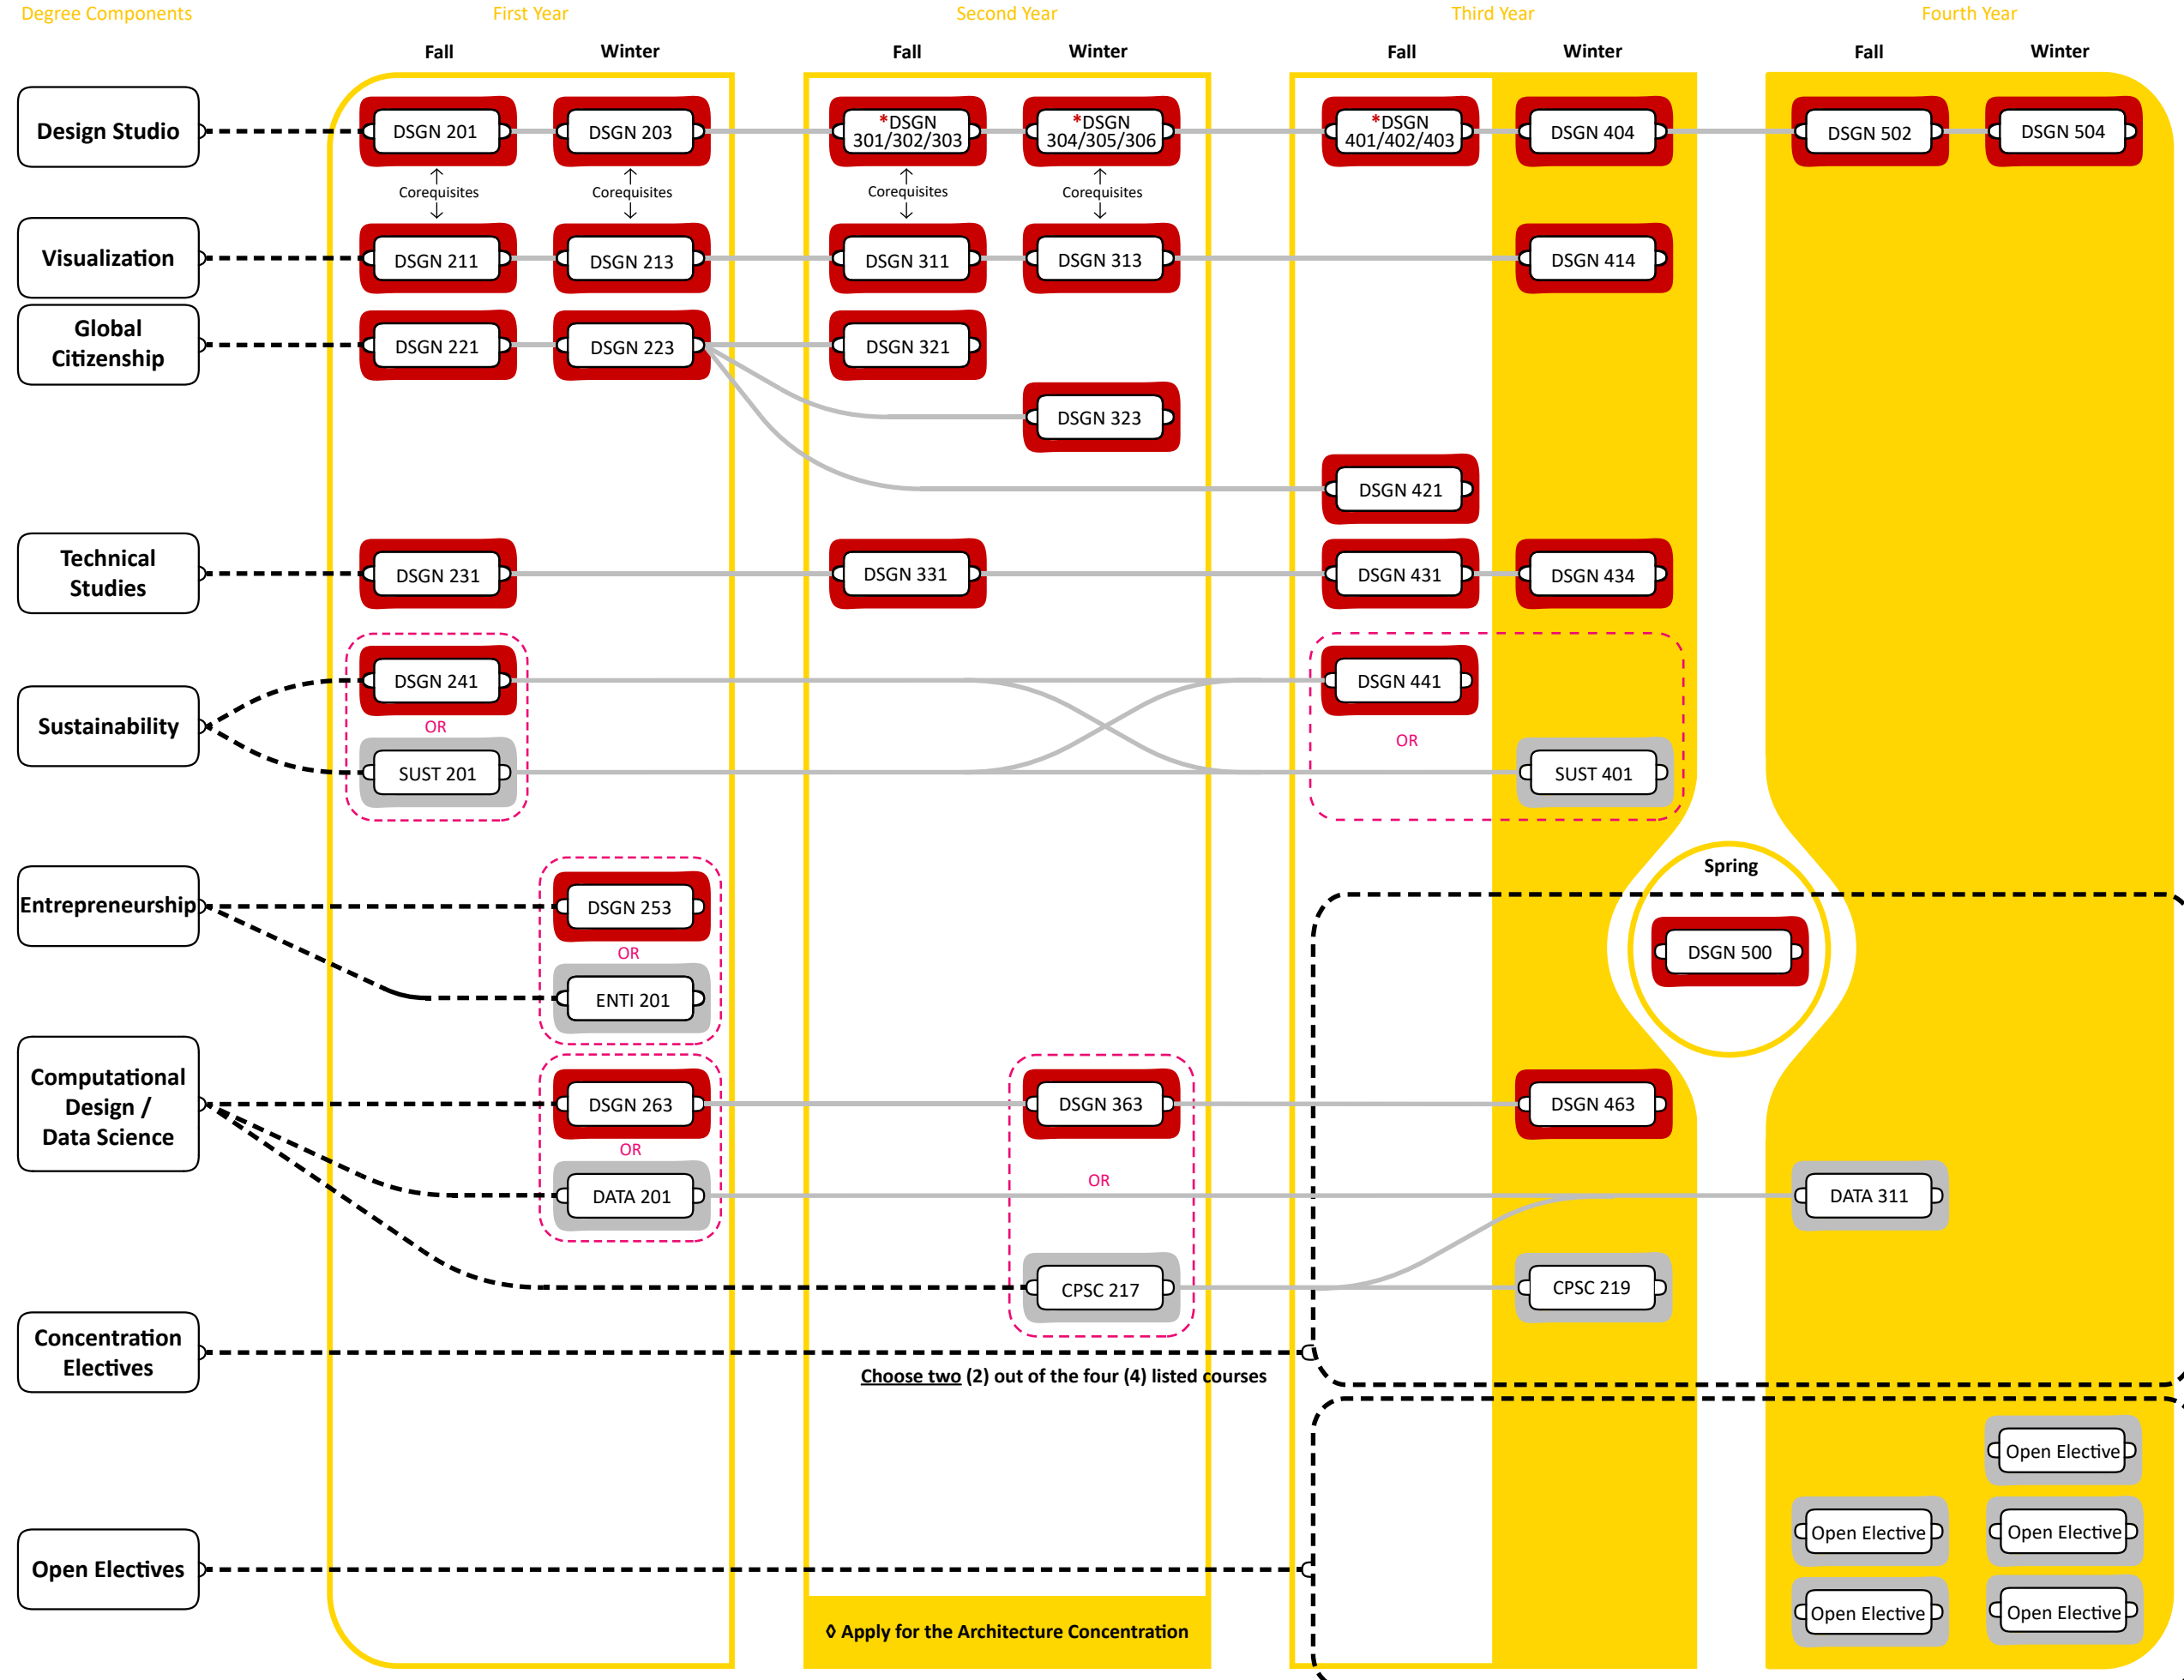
Degree Components

First Year
Fall Winter

Second Year
Fall Winter

Third Year
Fall Winter

Fourth Year
Fall Winter

Design Studio
DSGN 201
DSGN 203
*DSGN 301/302/303
*DSGN 304/305/306
*DSGN 401/402/403
DSGN 404
DSGN 502
DSGN 504

Corequisites
Corequisites
Corequisites
Corequisites

Visualization
DSGN 211
DSGN 213
DSGN 311
DSGN 313
DSGN 414

Global Citizenship
DSGN 221
DSGN 223
DSGN 321
DSGN 323
DSGN 421

Technical Studies
DSGN 231
DSGN 331
DSGN 431
DSGN 434

Sustainability
DSGN 241
OR
SUST 201
DSGN 441
OR
SUST 401

Spring
DSGN 500

Entrepreneurship
DSGN 253
OR
ENTI 201

Computational Design / Data Science
DSGN 263
OR
DATA 201
DSGN 363
OR
CPSC 217
DSGN 463
DATA 311
CPSC 219

Concentration Electives
Choose two (2) out of the four (4) listed courses

Open Electives
Open Elective
Open Elective
Open Elective
Open Elective
Open Elective

◊ Apply for the Architecture Concentration